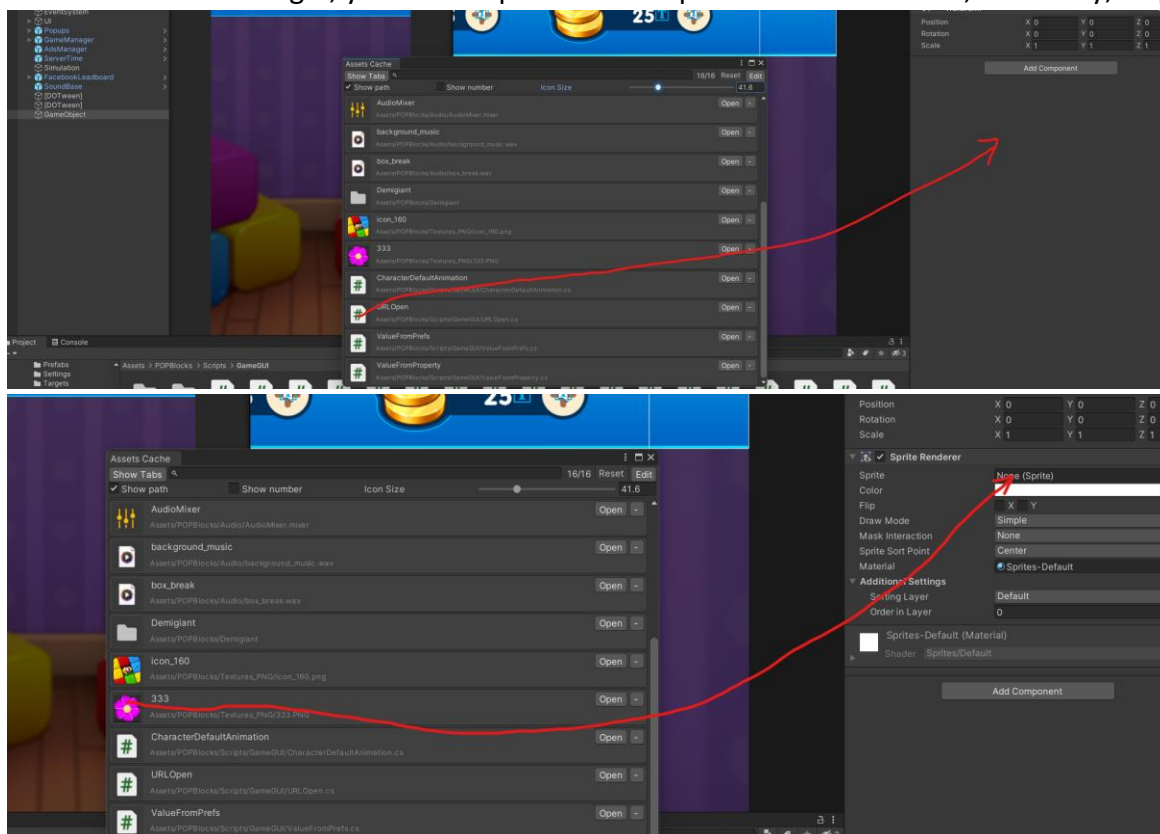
EventSystem
UI
Popups
GameManager
AdsManager
ServerTime
Simulation
FacebookLeadboard
SoundBase
[DOTween]
[DOTween]
GameObject

25

Position X 0 Y 0 Z 0
Rotation X 0 Y 0 Z 0
Scale X 1 Y 1 Z 1
Add Component

Assets Cache
Show Tabs 16/16 Reset Edit
✓ Show path Show number Icon Size 41.6
AudioMixer
Assets/POPBlocks/Audio/AudioMixer.mixer
Open
background_music
Assets/POPBlocks/Audio/background_music.wav
Open
box_break
Assets/POPBlocks/Audio/box_break.wav
Open
Demigiant
Assets/POPBlocks/Demigiant
Open
icon_160
Assets/POPBlocks/Textures_PNG/icon_160.png
Open
333
Assets/POPBlocks/Textures_PNG/333.PNG
Open
CharacterDefaultAnimation
Assets/POPBlocks/Scripts/GameGUI/CharacterDefaultAnimation.cs
Open
URLOpen
Assets/POPBlocks/Scripts/GameGUI/URLOpen.cs
Open
ValueFromPrefs
Assets/POPBlocks/Scripts/GameGUI/ValueFromPrefs.cs
Open
ValueFromProperty
Assets/POPBlocks/Scripts/GameGUI/ValueFromProperty.cs
Open

Project Console
Prefabs
Settings
Targets
Assets > POPBlocks > Scripts > GameGUI

25

Position X 0 Y 0 Z 0
Rotation X 0 Y 0 Z 0
Scale X 1 Y 1 Z 1
✓ Sprite Renderer
Sprite None (Sprite)
Color
Flip X Y
Draw Mode Simple
Mask Interaction None
Sprite Sort Point Center
Material Sprites-Default
Additional Settings
Sorting Layer Default
Order in Layer 0
Sprites-Default (Material)
Shader Sprites/Default
Add Component

Assets Cache
Show Tabs 16/16 Reset Edit
✓ Show path Show number Icon Size 41.6
AudioMixer
Assets/POPBlocks/Audio/AudioMixer.mixer
Open
background_music
Assets/POPBlocks/Audio/background_music.wav
Open
box_break
Assets/POPBlocks/Audio/box_break.wav
Open
Demigiant
Assets/POPBlocks/Demigiant
Open
icon_160
Assets/POPBlocks/Textures_PNG/icon_160.png
Open
333
Assets/POPBlocks/Textures_PNG/333.PNG
Open
CharacterDefaultAnimation
Assets/POPBlocks/Scripts/GameGUI/CharacterDefaultAnimation.cs
Open
URLOpen
Assets/POPBlocks/Scripts/GameGUI/URLOpen.cs
Open
ValueFromPrefs
Assets/POPBlocks/Scripts/GameGUI/ValueFromPrefs.cs
Open